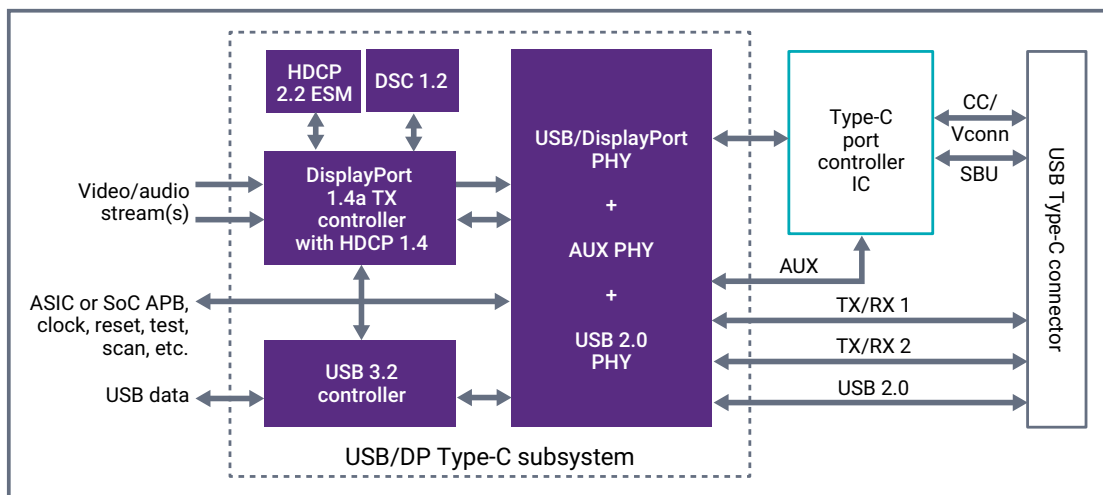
HDCP 2.2 ESM

DSC 1.2

USB/DisplayPort PHY

+

AUX PHY

+

USB 2.0 PHY

Type-C port controller IC

CC/ Vconn

SBU

USB Type-C connector

Video/audio stream(s)

DisplayPort 1.4a TX controller with HDCP 1.4

AUX

ASIC or SoC APB, clock, reset, test, scan, etc.

TX/RX 1

TX/RX 2

USB 3.2 controller

USB data

USB 2.0

USB/DP Type-C subsystem